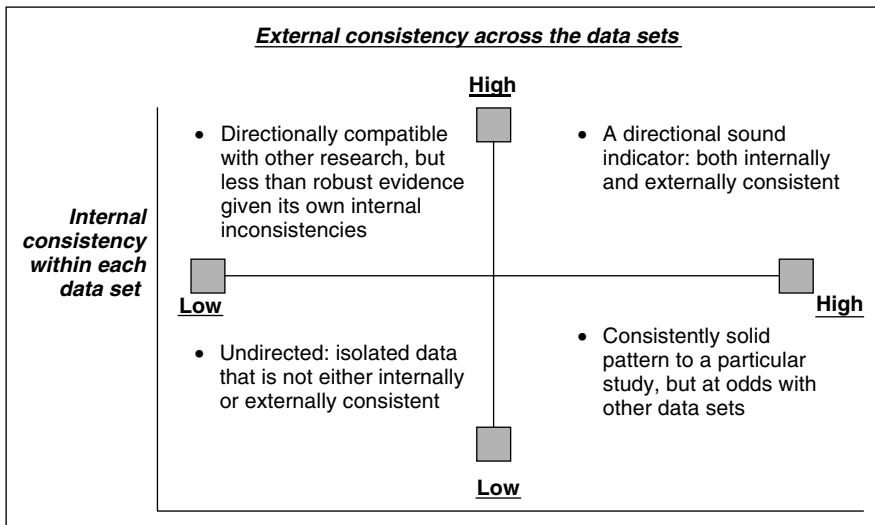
External consistency across the data sets

High

Internal consistency within each data set

• Directionally compatible with other research, but less than robust evidence given its own internal inconsistencies

• A directional sound indicator: both internally and externally consistent

Low

High

• Undirected: isolated data that is not either internally or externally consistent

• Consistently solid pattern to a particular study, but at odds with other data sets

Low